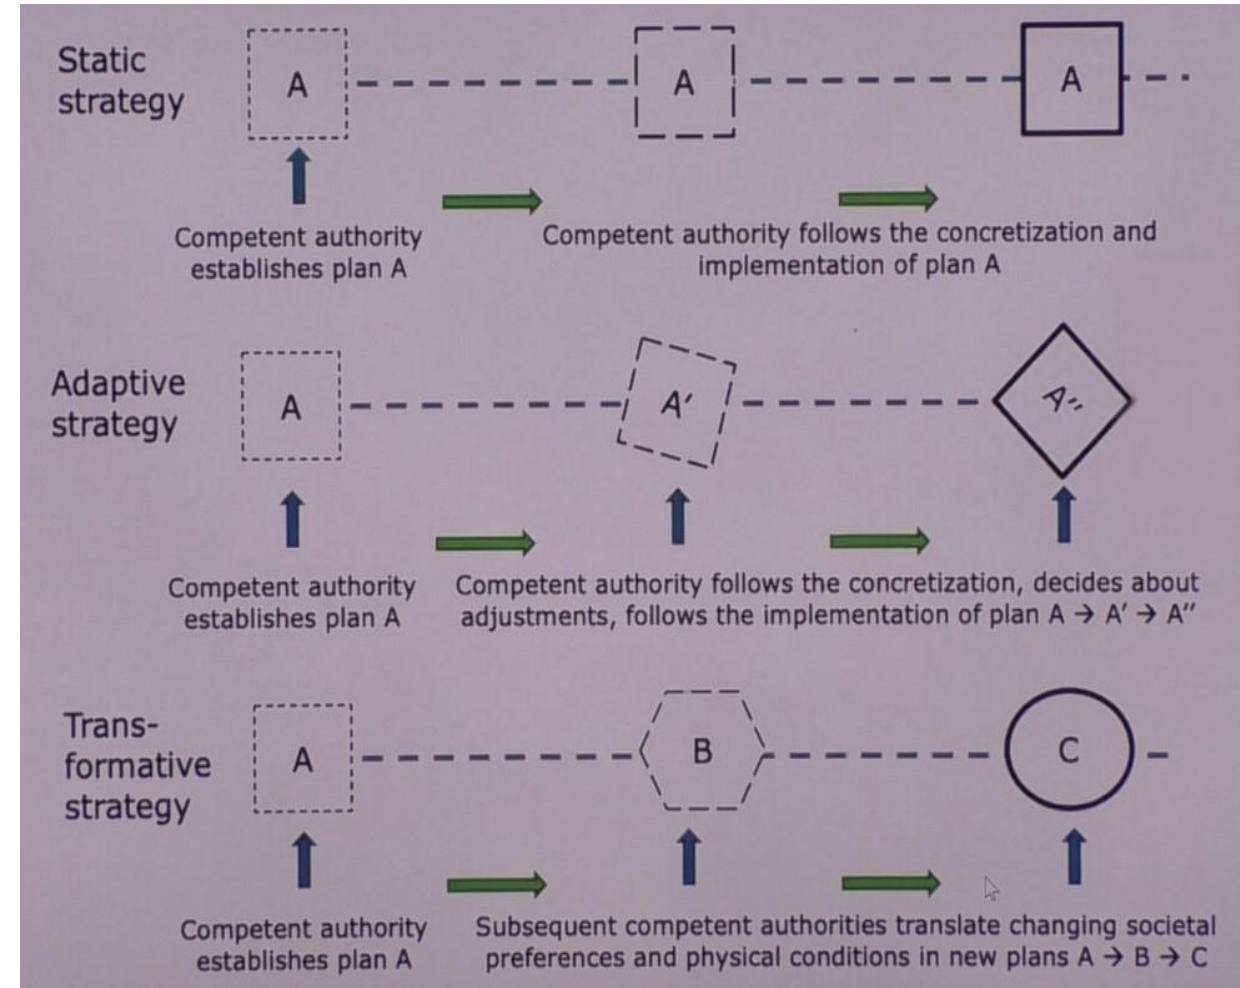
Static strategy

A

A

A

Competent authority establishes plan A

Competent authority follows the concretization and implementation of plan A

Adaptive strategy

A

A′

A″

Competent authority establishes plan A

Competent authority follows the concretization, decides about adjustments, follows the implementation of plan A → A′ → A″

Transformative strategy

A

B

C

Competent authority establishes plan A

Subsequent competent authorities translate changing societal preferences and physical conditions in new plans A → B → C